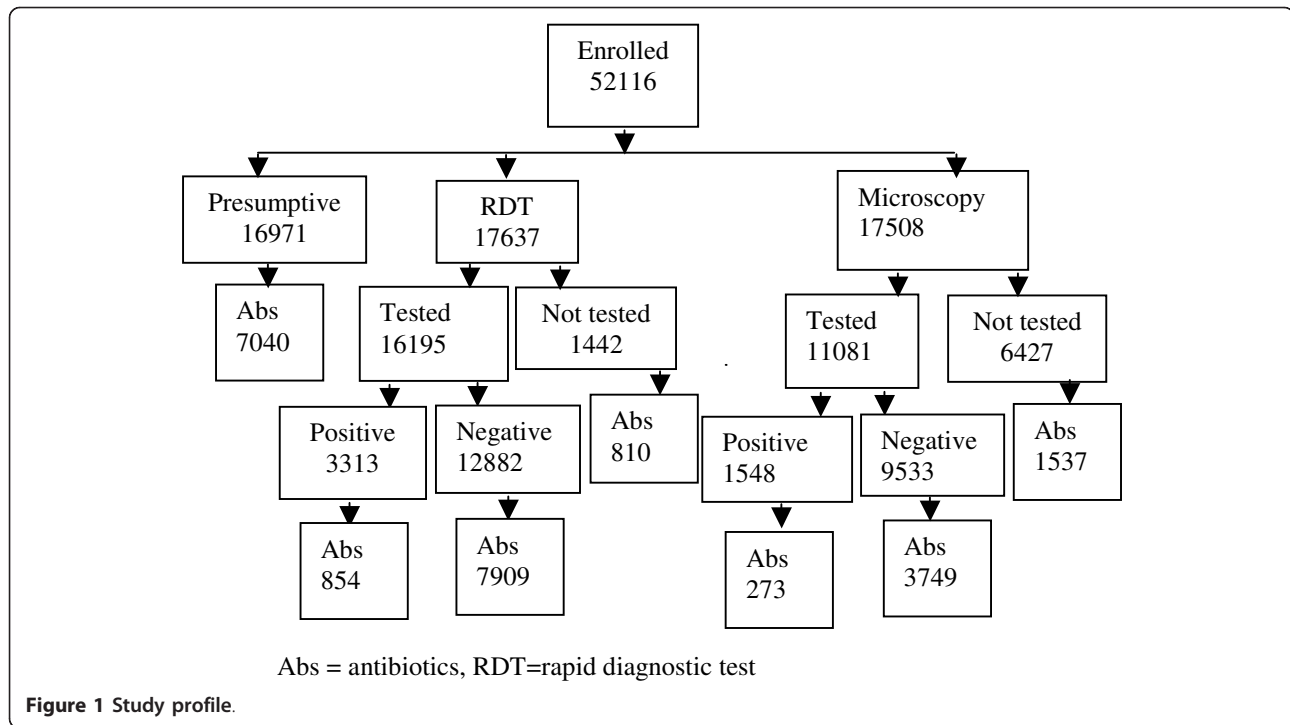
Enrolled
52116

Presumptive
16971

Abs
7040

RDT
17637

Tested
16195

Not tested
1442

Positive
3313

Abs
854

Negative
12882

Abs
7909

Abs
810

Microscopy
17508

Tested
11081

Not tested
6427

Positive
1548

Abs
273

Negative
9533

Abs
3749

Abs
1537

Abs = antibiotics, RDT=rapid diagnostic test

Figure 1 Study profile.